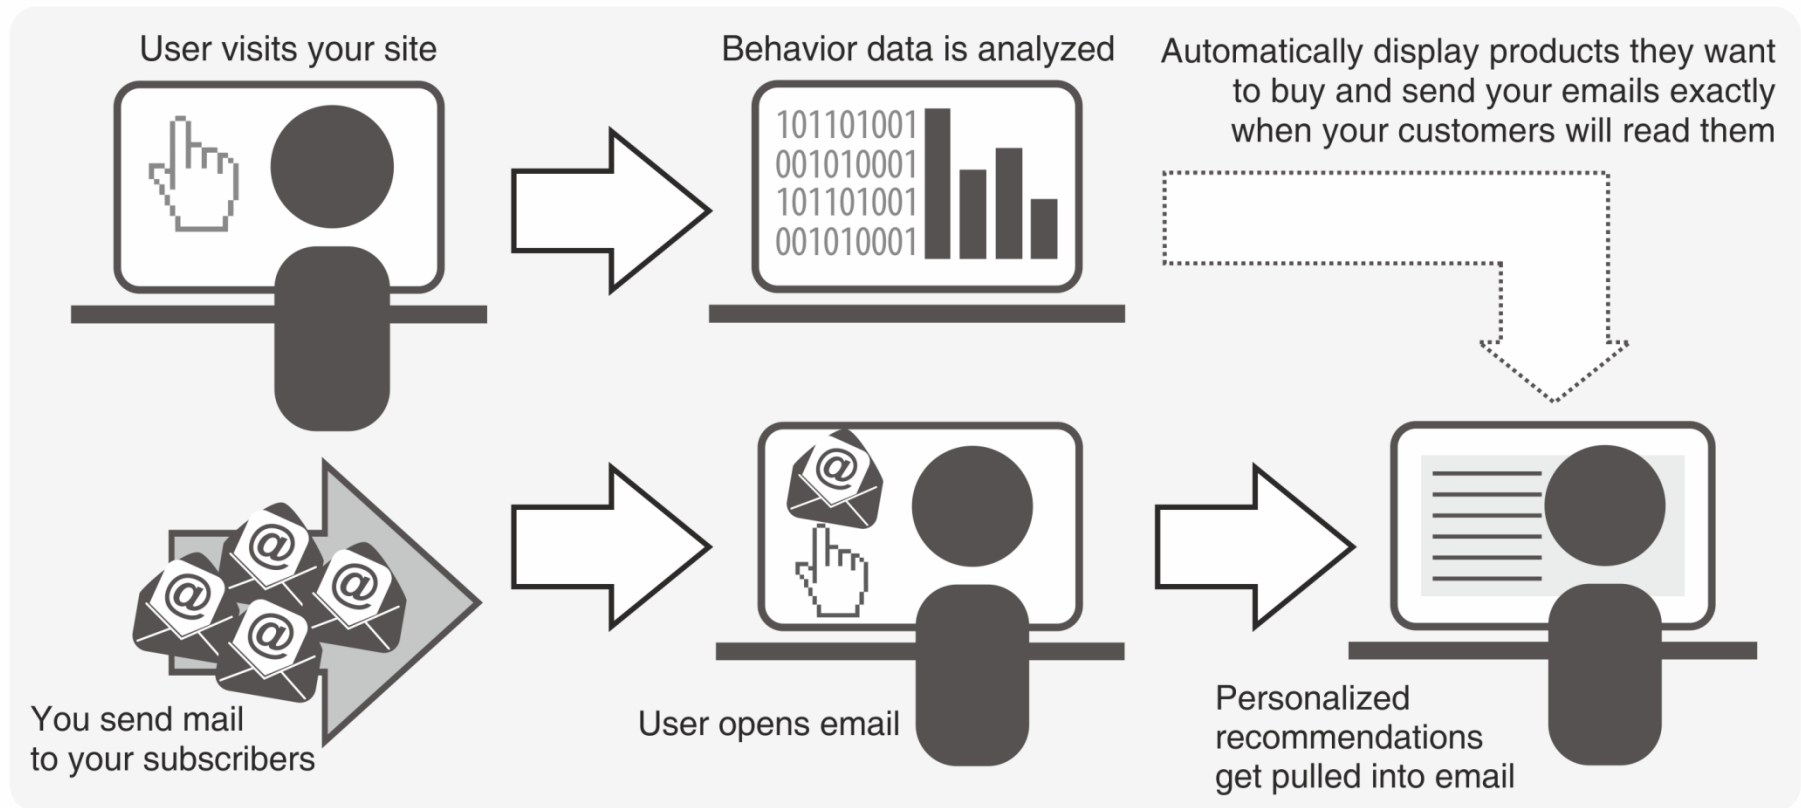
User visits your site

Behavior data is analyzed

101101001
001010001
101101001
001010001

Automatically display products they want to buy and send your emails exactly when your customers will read them

@

You send mail to your subscribers

User opens email

Personalized recommendations get pulled into email